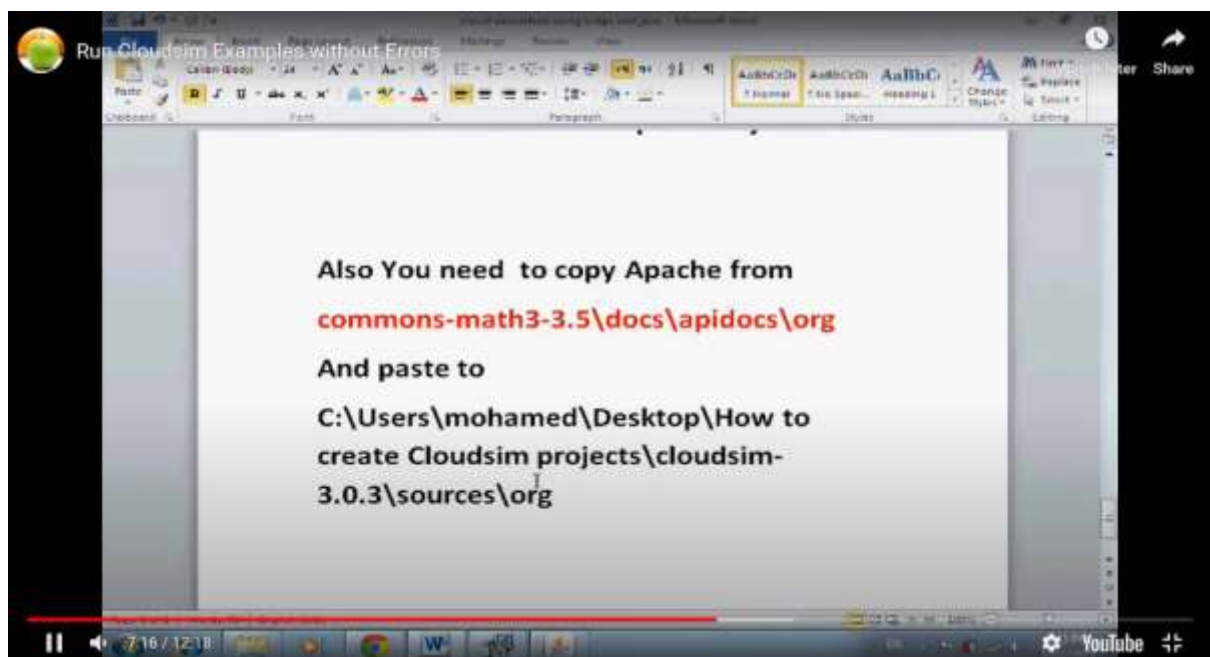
Run Cloudsim Examples without Errors

Share

Paste

Calibri (Body)

Clipboard

Font

Paragraph

AaBbCcDc
¶ Normal

AaBbCcDc
¶ No Spaci...

AaBbC
Heading 1

Change Styles

Styles

Find
Replace
Select

Editing

Also You need to copy Apache from

commons-math3-3.5\docs\apidocs\org

And paste to

C:\Users\mohamed\Desktop\How to create Cloudsim projects\cloudsim-3.0.3\sources\org

7:16 / 12:18

YouTube